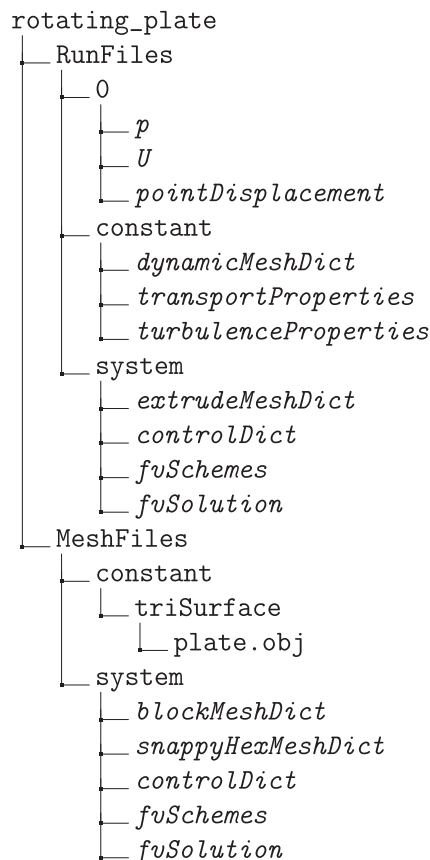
rotating_plate
RunFiles
0
p
U
pointDisplacement
constant
dynamicMeshDict
transportProperties
turbulenceProperties
system
extrudeMeshDict
controlDict
fvSchemes
fvSolution
MeshFiles
constant
triSurface
plate.obj
system
blockMeshDict
snappyHexMeshDict
controlDict
fvSchemes
fvSolution